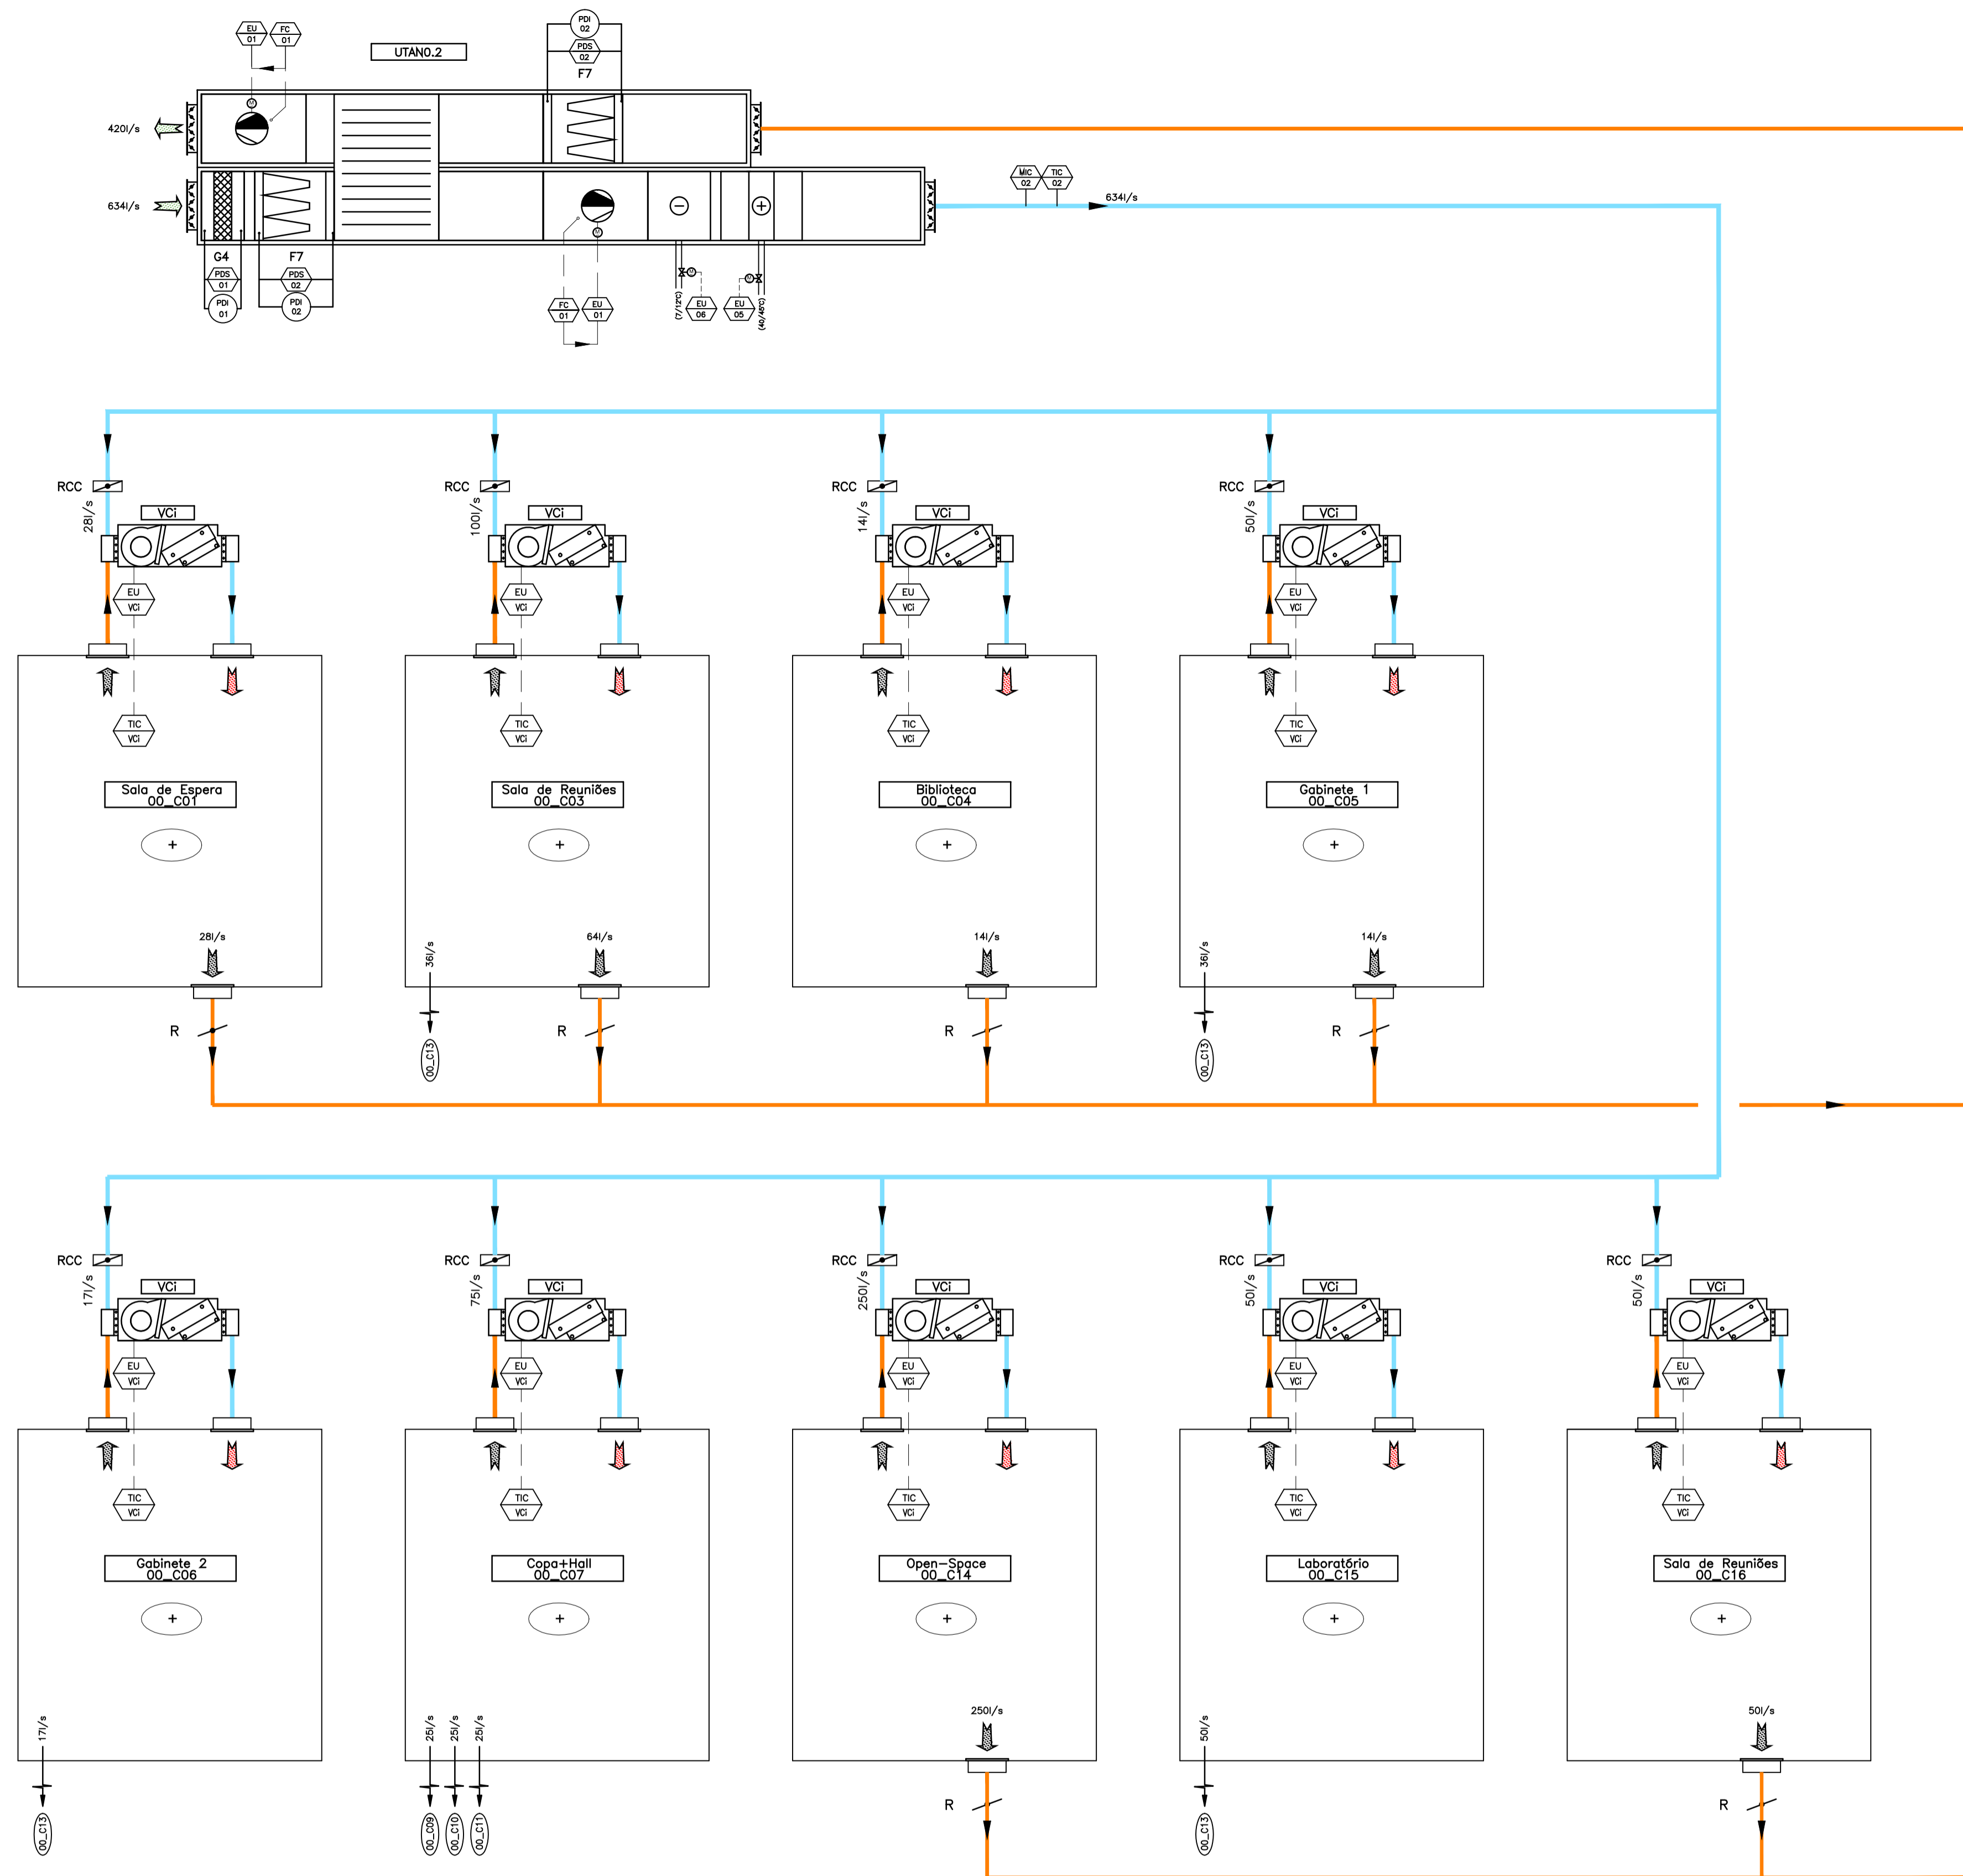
EU 01 FC 01

UTAN0.2

PDI 02 PDS 02 F7

420l/s

634l/s

G4 PDS 01 PDI 01

F7 PDS 02 PDI 02

FC 01 EU 01

(7/12ºC) EU 06 EU 05 (40/45ºC)

MIC 02 TIC 02

634l/s

RCC 28l/s VCi EU VCi TIC VCi Sala de Espera 00_C01 + 28l/s R

RCC 100l/s VCi EU VCi TIC VCi Sala de Reuniões 00_C03 + 36l/s 00_C13 64l/s R

RCC 14l/s VCi EU VCi TIC VCi Biblioteca 00_C04 + 14l/s R

RCC 50l/s VCi EU VCi TIC VCi Gabinete 1 00_C05 + 36l/s 00_C13 14l/s R

RCC 17l/s VCi EU VCi TIC VCi Gabinete 2 00_C06 + 17l/s 00_C13

RCC 75l/s VCi EU VCi TIC VCi Copa+Hall 00_C07 + 25l/s 25l/s 25l/s 00_C09 00_C10 00_C11

RCC 250l/s VCi EU VCi TIC VCi Open-Space 00_C14 + 250l/s R

RCC 50l/s VCi EU VCi TIC VCi Laboratório 00_C15 + 50l/s 00_C13

RCC 50l/s VCi EU VCi TIC VCi Sala de Reuniões 00_C16 + 50l/s R